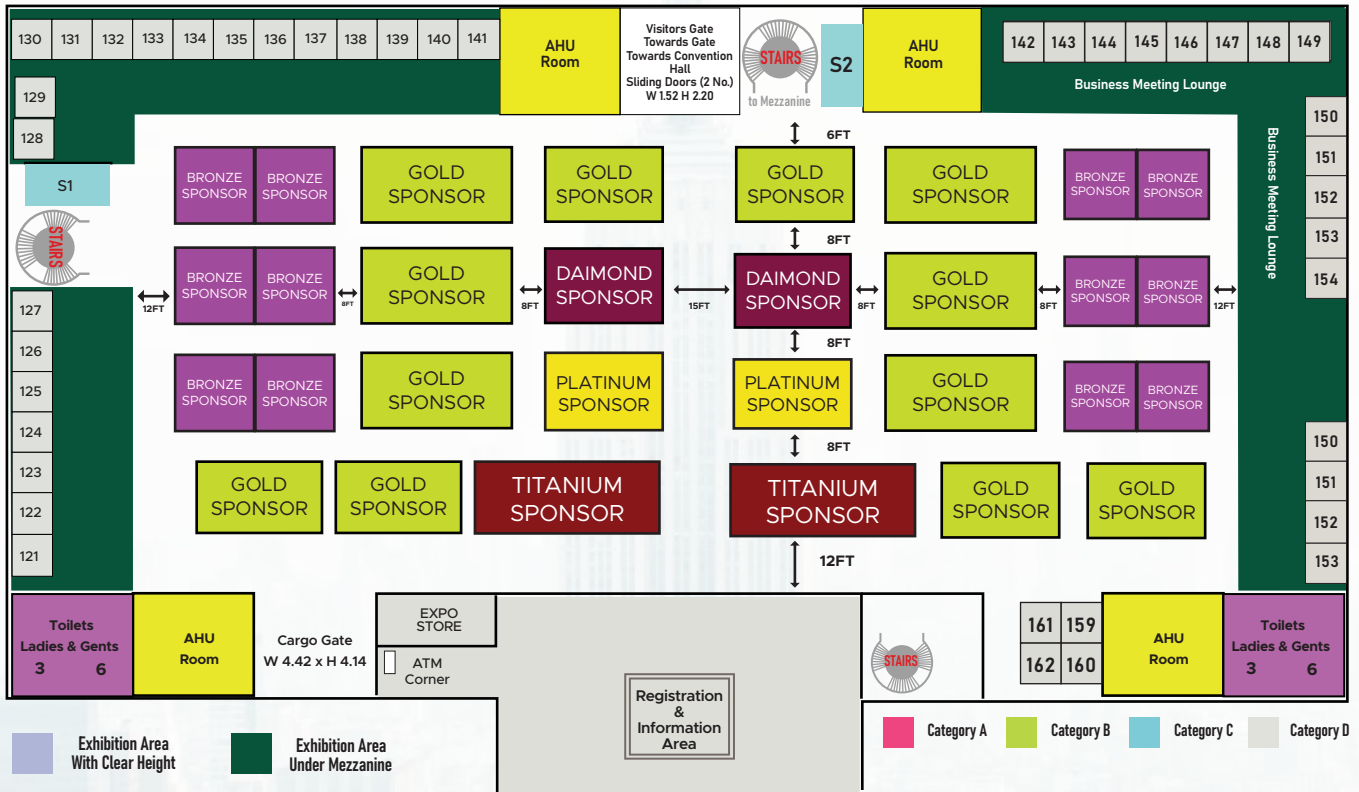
130 131 132 133 134 135 136 137 138 139 140 141

AHU Room

Visitors Gate Towards Gate Towards Convention Hall Sliding Doors (2 No.) W 1.52 H 2.20

STAIRS to Mezzanine

S2

AHU Room

142 143 144 145 146 147 148 149

Business Meeting Lounge

129
128

S1

STAIRS

150
151
152
153
154

Business Meeting Lounge

6FT

BRONZE SPONSOR | BRONZE SPONSOR | GOLD SPONSOR | GOLD SPONSOR | GOLD SPONSOR | GOLD SPONSOR | BRONZE SPONSOR | BRONZE SPONSOR

8FT

12FT | BRONZE SPONSOR | BRONZE SPONSOR | 8FT | GOLD SPONSOR | 8FT | DAIMOND SPONSOR | 15FT | DAIMOND SPONSOR | 8FT | GOLD SPONSOR | 8FT | BRONZE SPONSOR | BRONZE SPONSOR | 12FT

8FT

BRONZE SPONSOR | BRONZE SPONSOR | GOLD SPONSOR | PLATINUM SPONSOR | PLATINUM SPONSOR | GOLD SPONSOR | BRONZE SPONSOR | BRONZE SPONSOR

8FT

GOLD SPONSOR | GOLD SPONSOR | TITANIUM SPONSOR | TITANIUM SPONSOR | GOLD SPONSOR | GOLD SPONSOR

12FT

127
126
125
124
123
122
121

150
151
152
153

Toilets Ladies & Gents 3 6

AHU Room

Cargo Gate W 4.42 x H 4.14

EXPO STORE

ATM Corner

Registration & Information Area

STAIRS

161 159
162 160

AHU Room

Toilets Ladies & Gents 3 6

Exhibition Area With Clear Height

Exhibition Area Under Mezzanine

Category A Category B Category C Category D